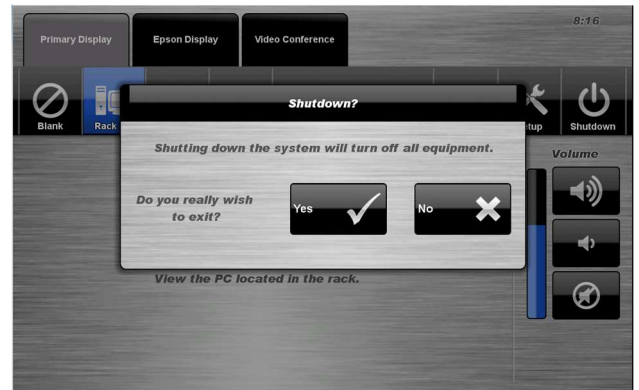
Primary Display
Epson Display
Video Conference
8:16

Blank
Rack
etup
Shutdown

Shutdown?

Shutting down the system will turn off all equipment.

Do you really wish to exit?

Yes
No

Volume

View the PC located in the rack.